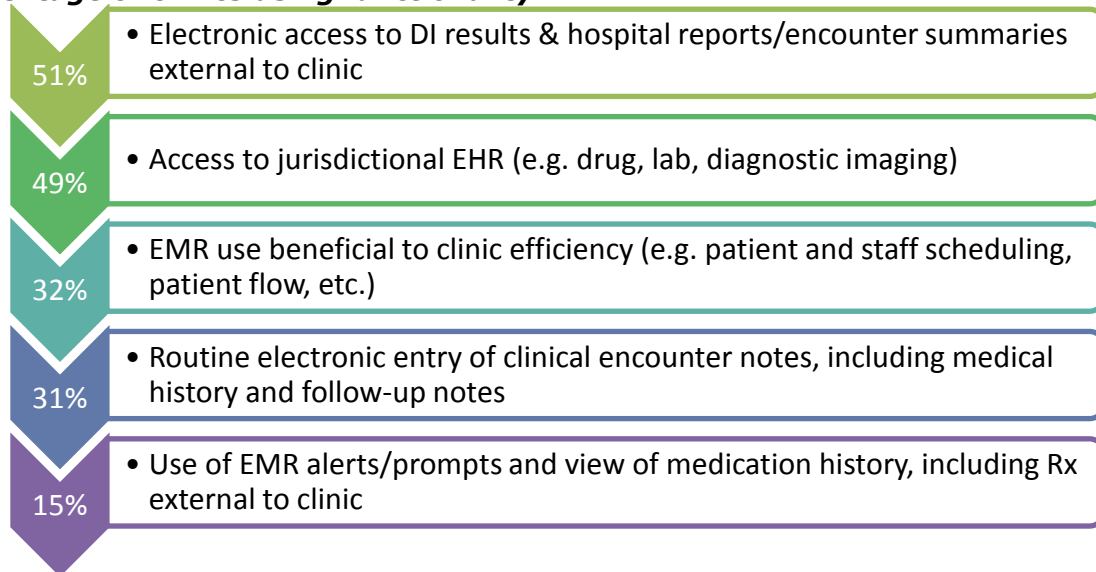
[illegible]

51%

• Electronic access to DI results & hospital reports/encounter summaries external to clinic

49%

• Access to jurisdictional EHR (e.g. drug, lab, diagnostic imaging)

32%

• EMR use beneficial to clinic efficiency (e.g. patient and staff scheduling, patient flow, etc.)

31%

• Routine electronic entry of clinical encounter notes, including medical history and follow-up notes

15%

• Use of EMR alerts/prompts and view of medication history, including Rx external to clinic